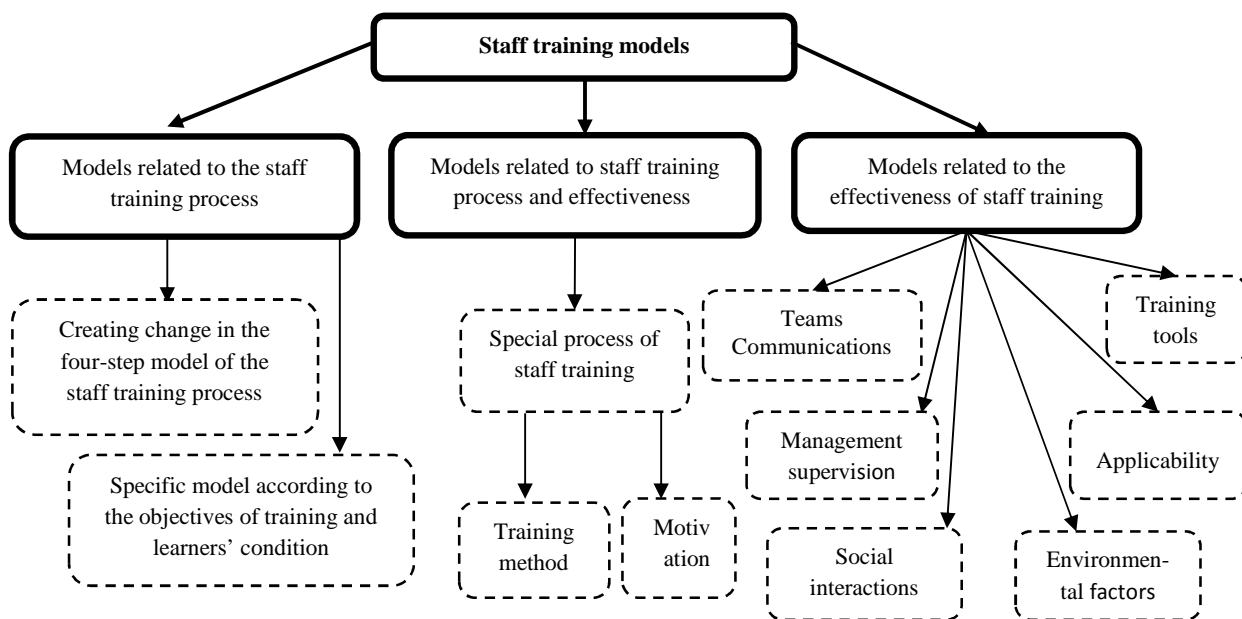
Staff training models

Models related to the staff training process

Models related to staff training process and effectiveness

Models related to the effectiveness of staff training

Creating change in the four-step model of the staff training process

Specific model according to the objectives of training and learners' condition

Special process of staff training

Training method

Motivation

Teams Communications

Training tools

Management supervision

Applicability

Social interactions

Environmental factors